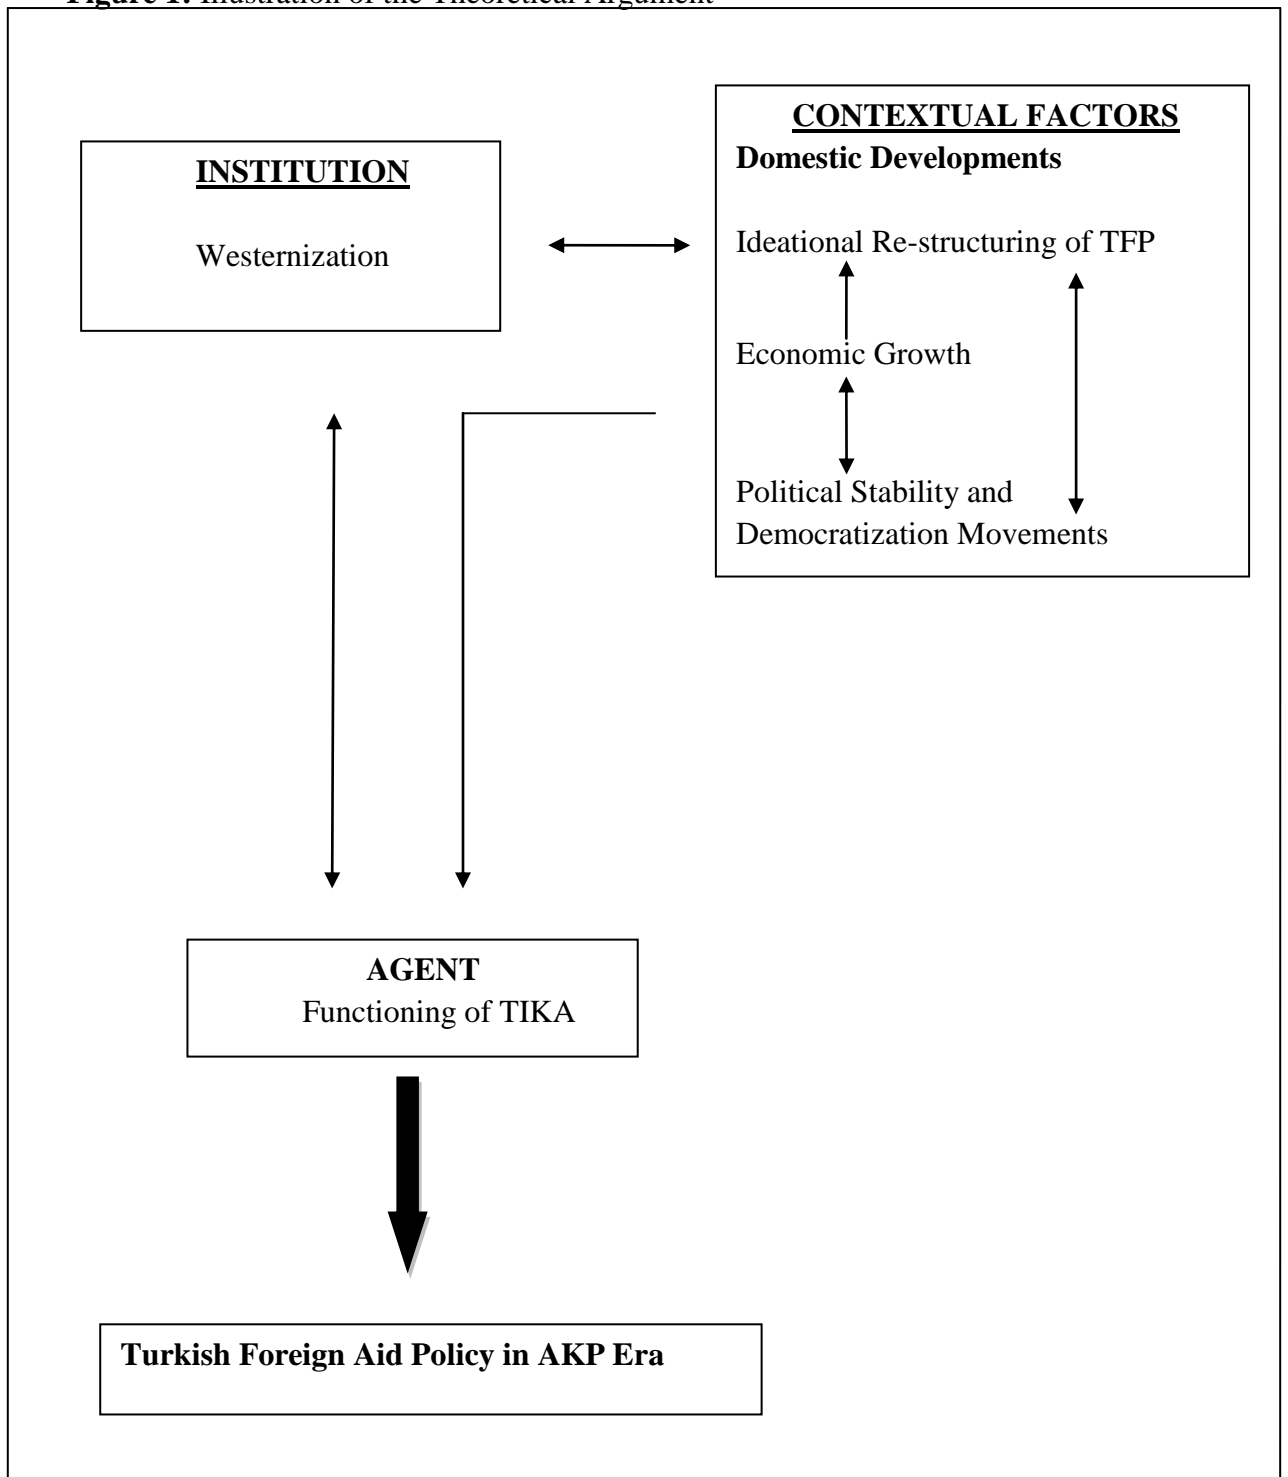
Figure 1: Illustration of the Theoretical Argument

INSTITUTION

Westernization

CONTEXTUAL FACTORS

Domestic Developments

Ideational Re-structuring of TFP

Economic Growth

Political Stability and Democratization Movements

AGENT

Functioning of TIKA

Turkish Foreign Aid Policy in AKP Era